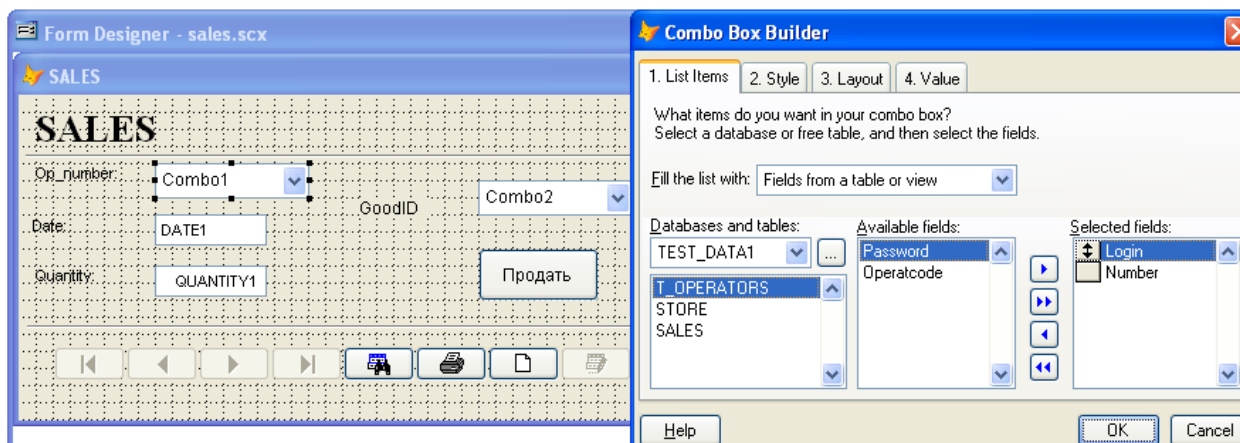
Form Designer - sales.scx

SALES

SALES

Op_number:

Combo1

Date:

DATE1

Quantity:

QUANTITY1

GoodID

Combo2

Продать

Combo Box Builder

1. List Items

2. Style

3. Layout

4. Value

What items do you want in your combo box?
Select a database or free table, and then select the fields.

Fill the list with:

Fields from a table or view

Databases and tables:

TEST_DATA1

...

T_OPERATORS
STORE
SALES

Available fields:

Password
Operatcode

Selected fields:

Login
Number

Help

OK

Cancel